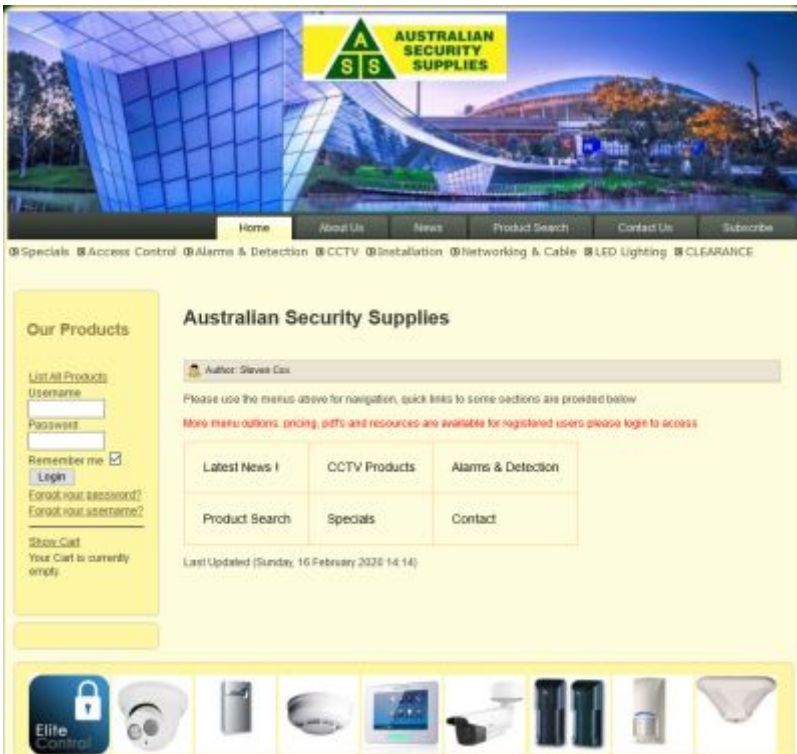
A S S AUSTRALIAN SECURITY SUPPLIES

Home | About Us | News | Product Search | Contact Us | Subscribe

Specials | Access Control | Alarms & Detection | CCTV | Installation | Networking & Cable | LED Lighting | CLEARANCE

Our Products

List All Products
Username
Password
Remember me
Login
Forgot your password?
Forgot your username?

Show Cart
Your Cart is currently empty.

Australian Security Supplies

Author: Steven Cox

Please use the menus above for navigation, quick links to some sections are provided below

More menu options, pricing, pdf's and resources are available for registered users please login to access

| Latest News ! | CCTV Products | Alarms & Detection |
|---|---|---|
| Product Search | Specials | Contact |

Last Updated (Sunday, 16 February 2020 14:14)

Elite Control